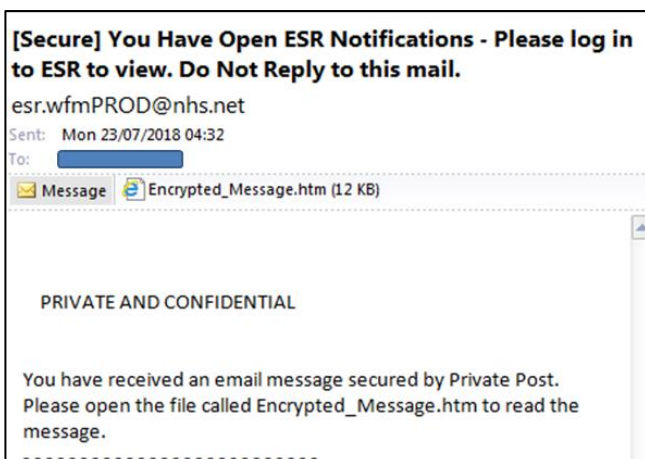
[Secure] You Have Open ESR Notifications - Please log in to ESR to view. Do Not Reply to this mail.

esr.wfmPROD@nhs.net

Sent: Mon 23/07/2018 04:32

To:

Message Encrypted_Message.htm (12 KB)

PRIVATE AND CONFIDENTIAL

You have received an email message secured by Private Post. Please open the file called Encrypted_Message.htm to read the message.